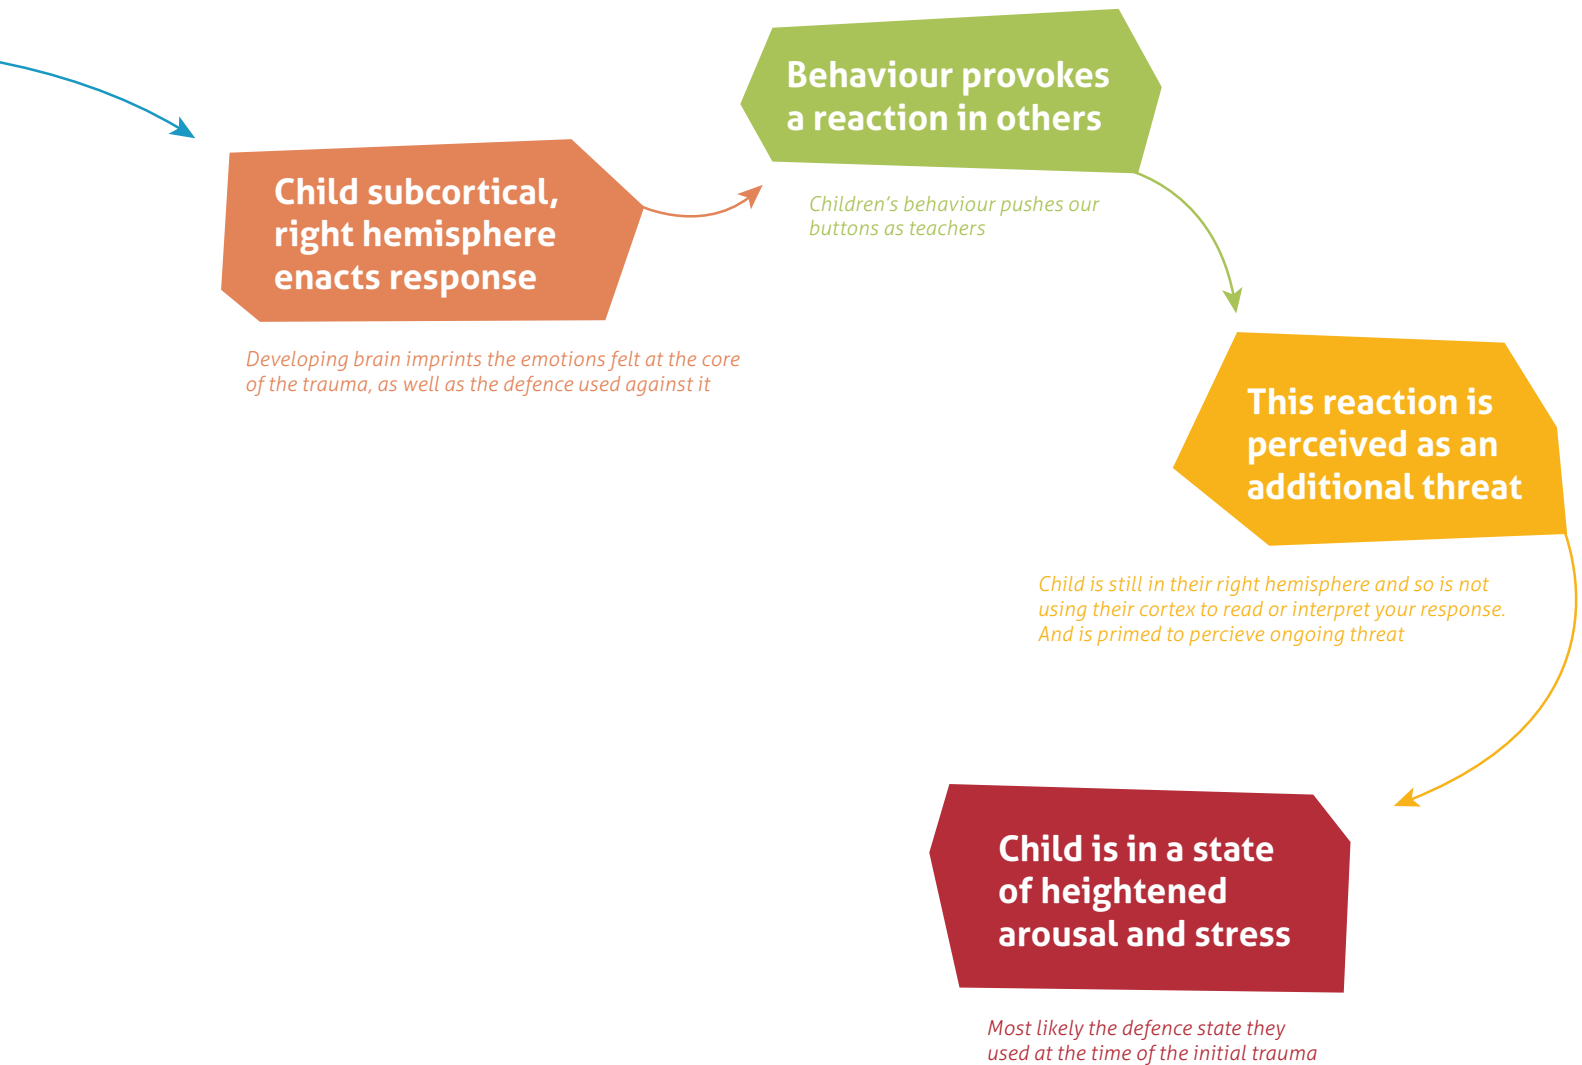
Child subcortical, right hemisphere enacts response

Developing brain imprints the emotions felt at the core of the trauma, as well as the defence used against it

Behaviour provokes a reaction in others

Children's behaviour pushes our buttons as teachers

This reaction is perceived as an additional threat

Child is still in their right hemisphere and so is not using their cortex to read or interpret your response. And is primed to percieve ongoing threat

Child is in a state of heightened arousal and stress

Most likely the defence state they used at the time of the initial trauma